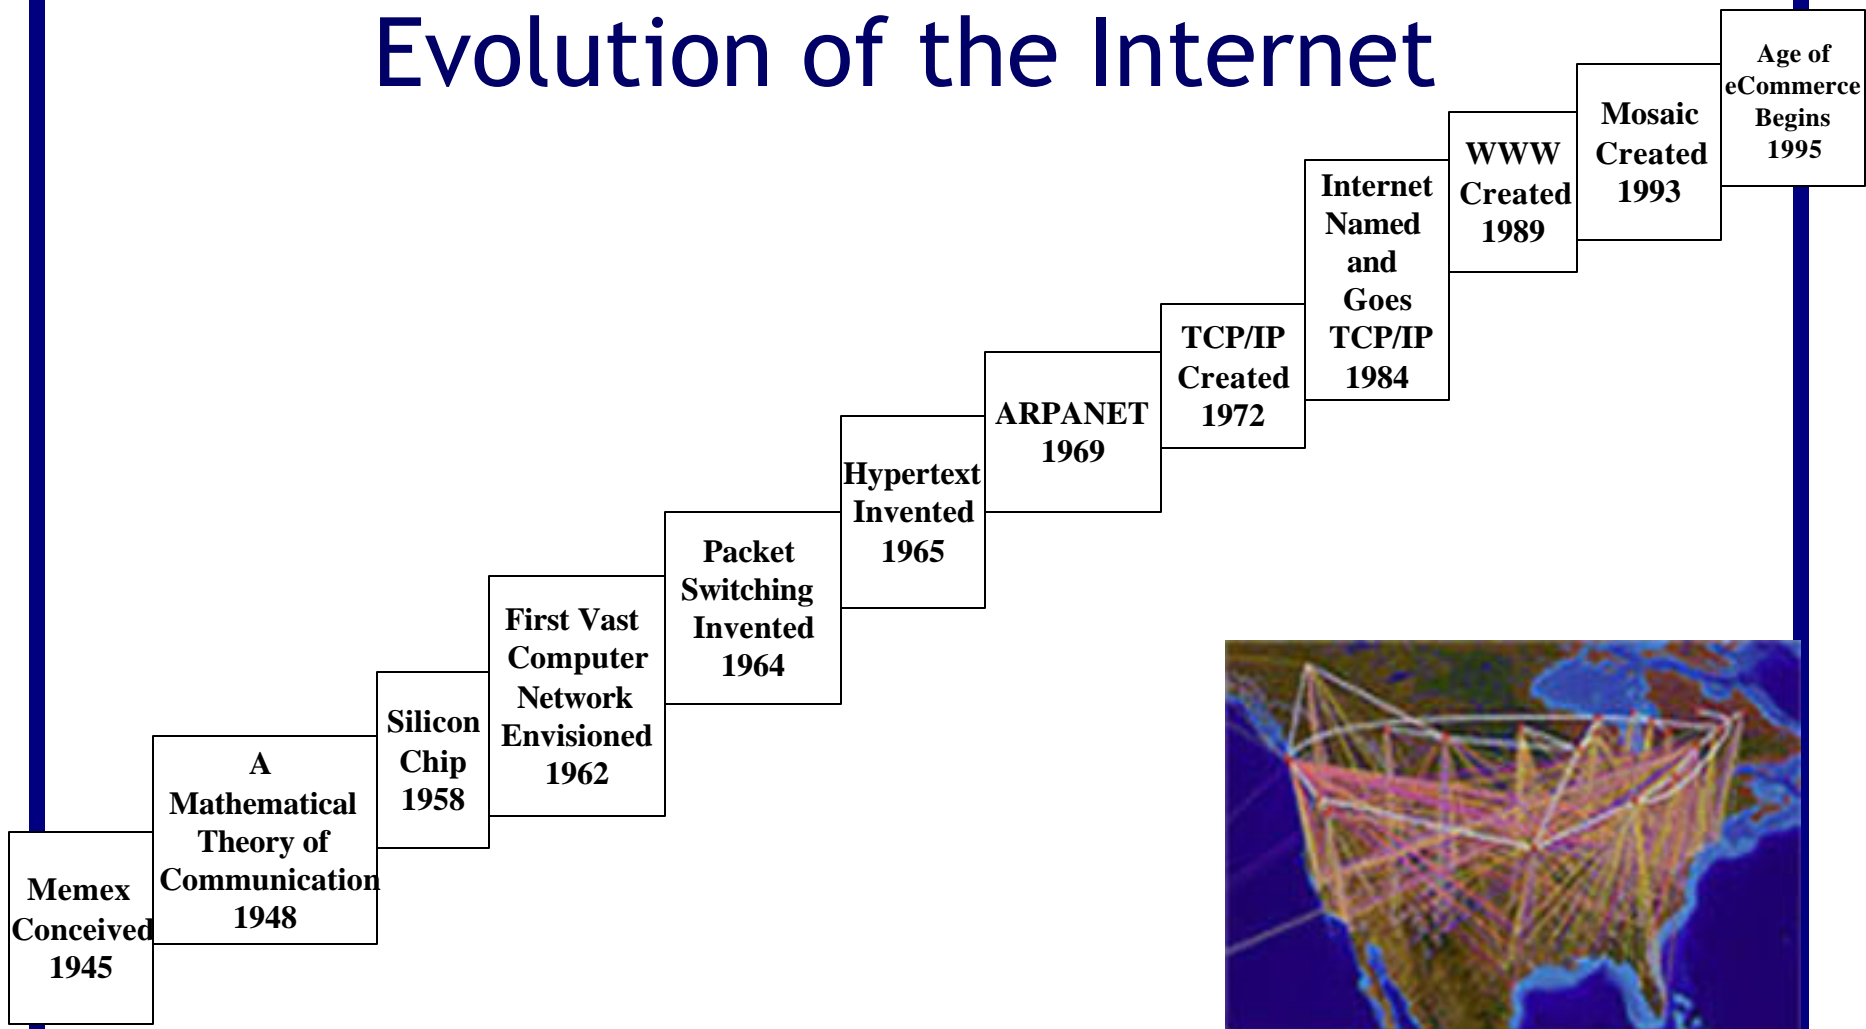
Evolution of the Internet

Memex Conceived 1945

A Mathematical Theory of Communication 1948

Silicon Chip 1958

First Vast Computer Network Envisioned 1962

Packet Switching Invented 1964

Hypertext Invented 1965

ARPANET 1969

TCP/IP Created 1972

Internet Named and Goes TCP/IP 1984

WWW Created 1989

Mosaic Created 1993

Age of eCommerce Begins 1995